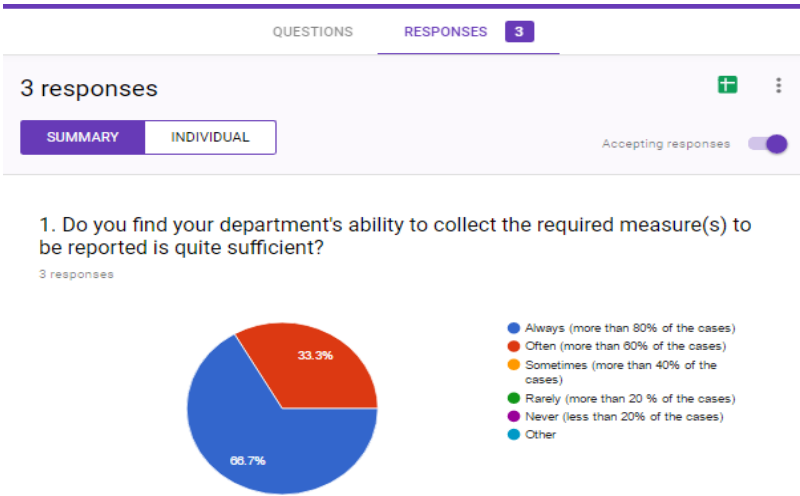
QUESTIONS RESPONSES 3

3 responses

SUMMARY INDIVIDUAL

Accepting responses

1. Do you find your department's ability to collect the required measure(s) to be reported is quite sufficient?

3 responses

33.3%

66.7%

Always (more than 80% of the cases)
Often (more than 60% of the cases)
Sometimes (more than 40% of the cases)
Rarely (more than 20 % of the cases)
Never (less than 20% of the cases)
Other